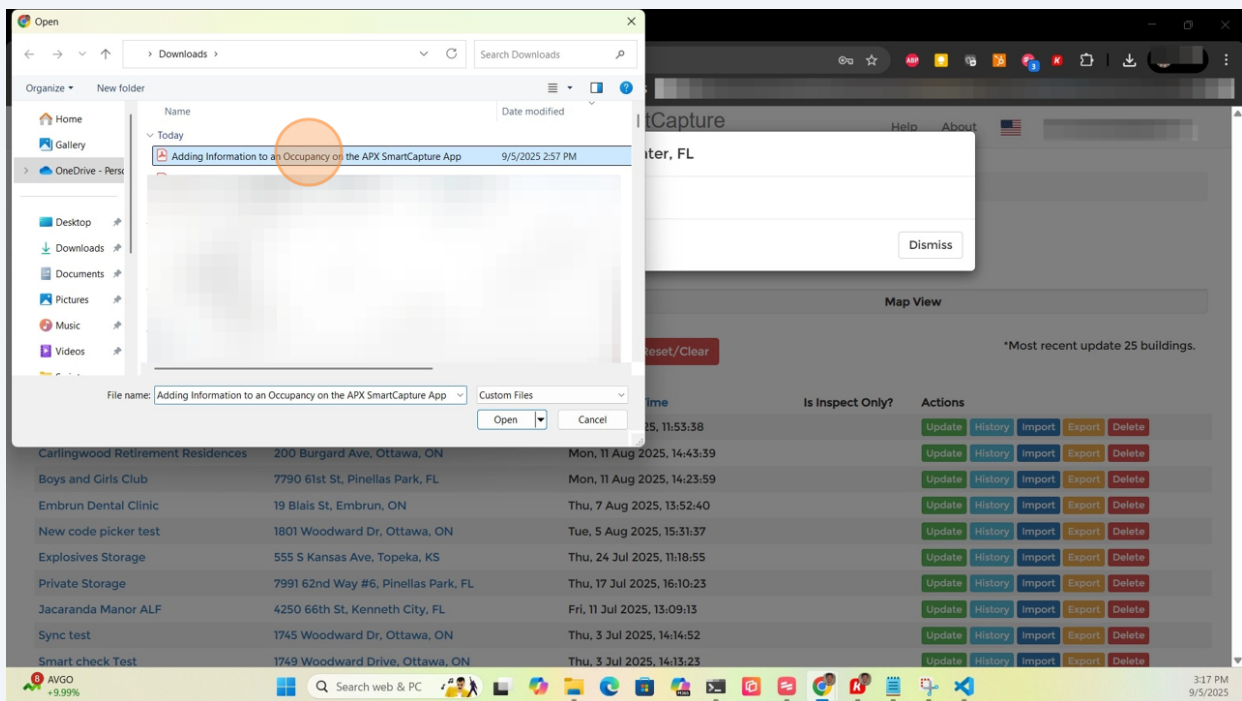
Open

Downloads ›

Search Downloads

Organize ▾ New folder

Home
Gallery
OneDrive - Perso
Desktop
Downloads
Documents
Pictures
Music
Videos

Name | Date modified

Today

Adding Information to an Occupancy on the APX SmartCapture App 9/5/2025 2:57 PM

File name: Adding Information to an Occupancy on the APX SmartCapture App

Custom Files

Open Cancel

tCapture

Help About

ter, FL

Dismiss

Map View

Reset/Clear

*Most recent update 25 buildings.

| | | ime | Is Inspect Only? | Actions |
|---|---|---|---|---|
| | | 5, 11:53:38 | | Update History Import Export Delete |
| Carlingwood Retirement Residences | 200 Burgard Ave, Ottawa, ON | Mon, 11 Aug 2025, 14:43:39 | | Update History Import Export Delete |
| Boys and Girls Club | 7790 61st St, Pinellas Park, FL | Mon, 11 Aug 2025, 14:23:59 | | Update History Import Export Delete |
| Embrun Dental Clinic | 19 Blais St, Embrun, ON | Thu, 7 Aug 2025, 13:52:40 | | Update History Import Export Delete |
| New code picker test | 1801 Woodward Dr, Ottawa, ON | Tue, 5 Aug 2025, 15:31:37 | | Update History Import Export Delete |
| Explosives Storage | 555 S Kansas Ave, Topeka, KS | Thu, 24 Jul 2025, 11:18:55 | | Update History Import Export Delete |
| Private Storage | 7991 62nd Way #6, Pinellas Park, FL | Thu, 17 Jul 2025, 16:10:23 | | Update History Import Export Delete |
| Jacaranda Manor ALF | 4250 66th St, Kenneth City, FL | Fri, 11 Jul 2025, 13:09:13 | | Update History Import Export Delete |
| Sync test | 1745 Woodward Dr, Ottawa, ON | Thu, 3 Jul 2025, 14:14:52 | | Update History Import Export Delete |
| Smart check Test | 1749 Woodward Drive, Ottawa, ON | Thu, 3 Jul 2025, 14:13:23 | | Update History Import Export Delete |

AVGO +9.99%

Search web & PC

3:17 PM
9/5/2025